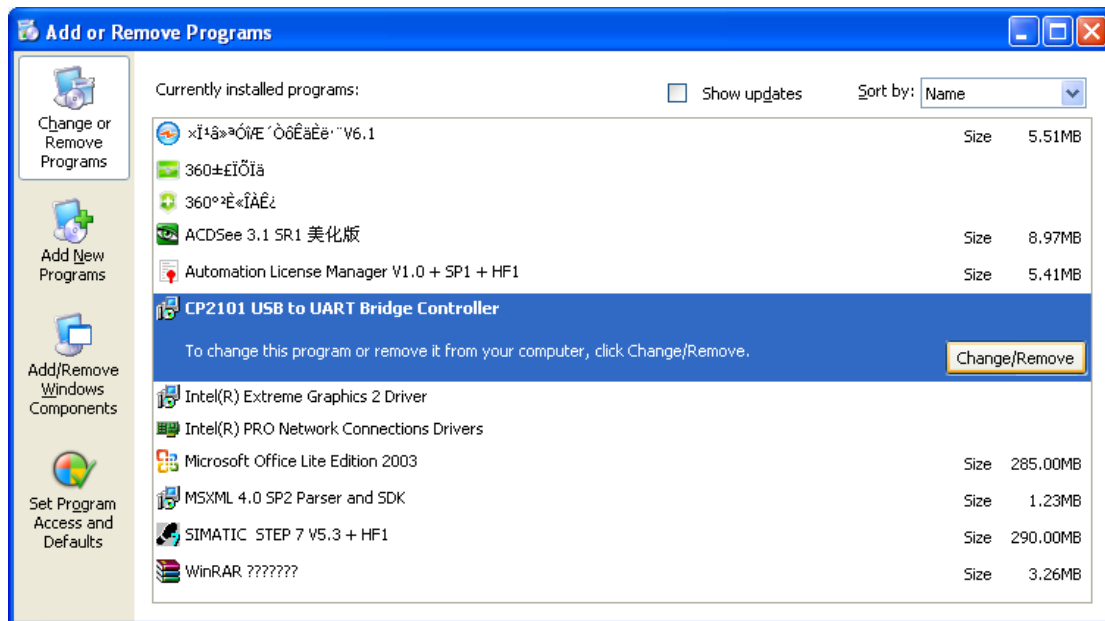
Add or Remove Programs

Change or Remove Programs

Add New Programs

Add/Remove Windows Components

Set Program Access and Defaults

Currently installed programs:

Show updates

Sort by: Name

| Program | | |
|---|---|---|
| ×Ï¹â»ªÓîÆ´ÒôÊäÈë·¨V6.1 | Size | 5.51MB |
| 360±£ÏÕÏä | | |
| 360°²È«ÎÀÊ¿ | | |
| ACDSee 3.1 SR1 美化版 | Size | 8.97MB |
| Automation License Manager V1.0 + SP1 + HF1 | Size | 5.41MB |
| CP2101 USB to UART Bridge Controller | | |
| Intel(R) Extreme Graphics 2 Driver | | |
| Intel(R) PRO Network Connections Drivers | | |
| Microsoft Office Lite Edition 2003 | Size | 285.00MB |
| MSXML 4.0 SP2 Parser and SDK | Size | 1.23MB |
| SIMATIC STEP 7 V5.3 + HF1 | Size | 290.00MB |
| WinRAR ??????? | Size | 3.26MB |

To change this program or remove it from your computer, click Change/Remove.

Change/Remove